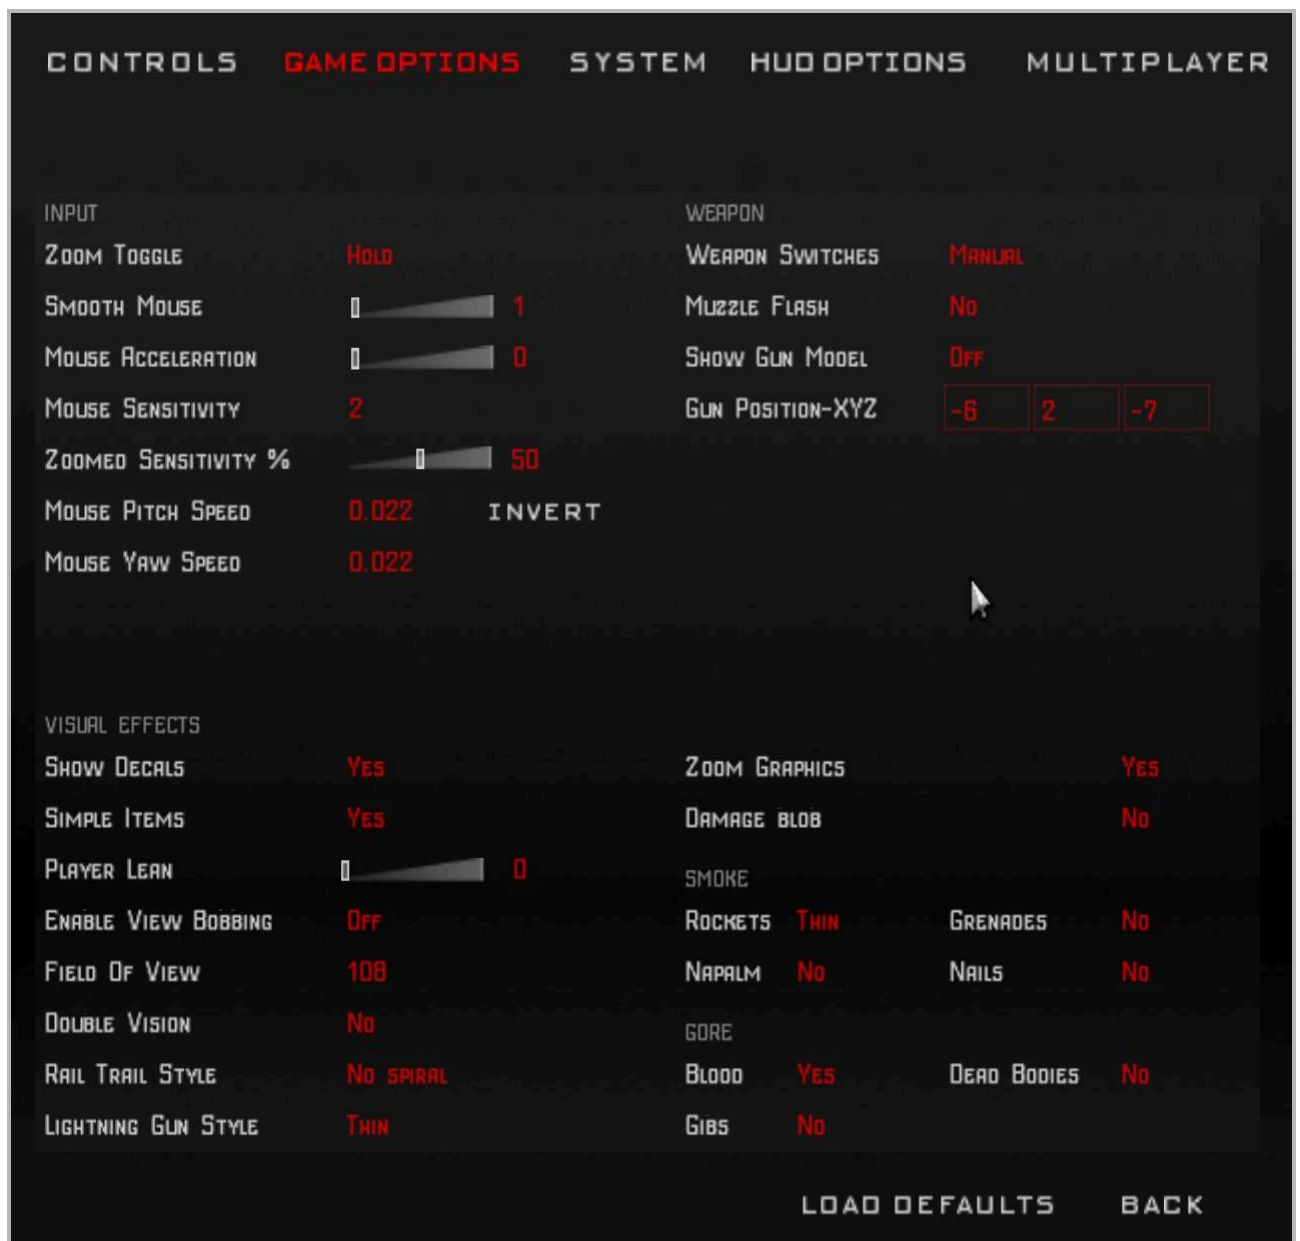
CONTROLS GAME OPTIONS SYSTEM HUD OPTIONS MULTIPLAYER

INPUT
Zoom Toggle Hold
Smooth Mouse 1
Mouse Acceleration 0
Mouse Sensitivity 2
Zoomed Sensitivity % 50
Mouse Pitch Speed 0.022 INVERT
Mouse Yaw Speed 0.022

WEAPON
Weapon Switches Manual
Muzzle Flash No
Show Gun Model Off
Gun Position-XYZ -6 2 -7

VISUAL EFFECTS
Show Decals Yes
Simple Items Yes
Player Lean 0
Enable View Bobbing Off
Field Of View 108
Double Vision No
Rail Trail Style No spiral
Lightning Gun Style Thin

Zoom Graphics Yes
Damage blob No

SMOKE
Rockets Thin Grenades No
Napalm No Nails No

GORE
Blood Yes Dead Bodies No
Gibs No

LOAD DEFAULTS BACK